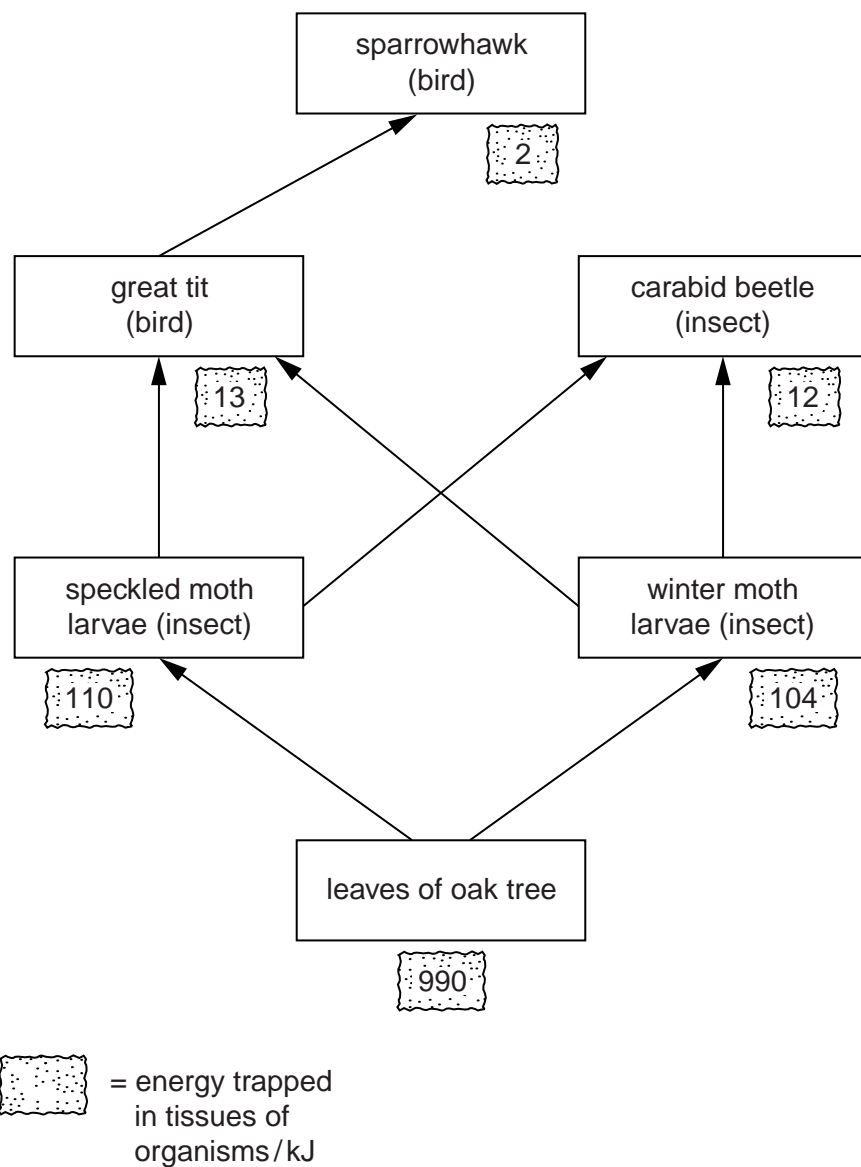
sparrowhawk (bird)

2

great tit (bird)

13

carabid beetle (insect)

12

speckled moth larvae (insect)

110

winter moth larvae (insect)

104

leaves of oak tree

990

= energy trapped in tissues of organisms / kJ